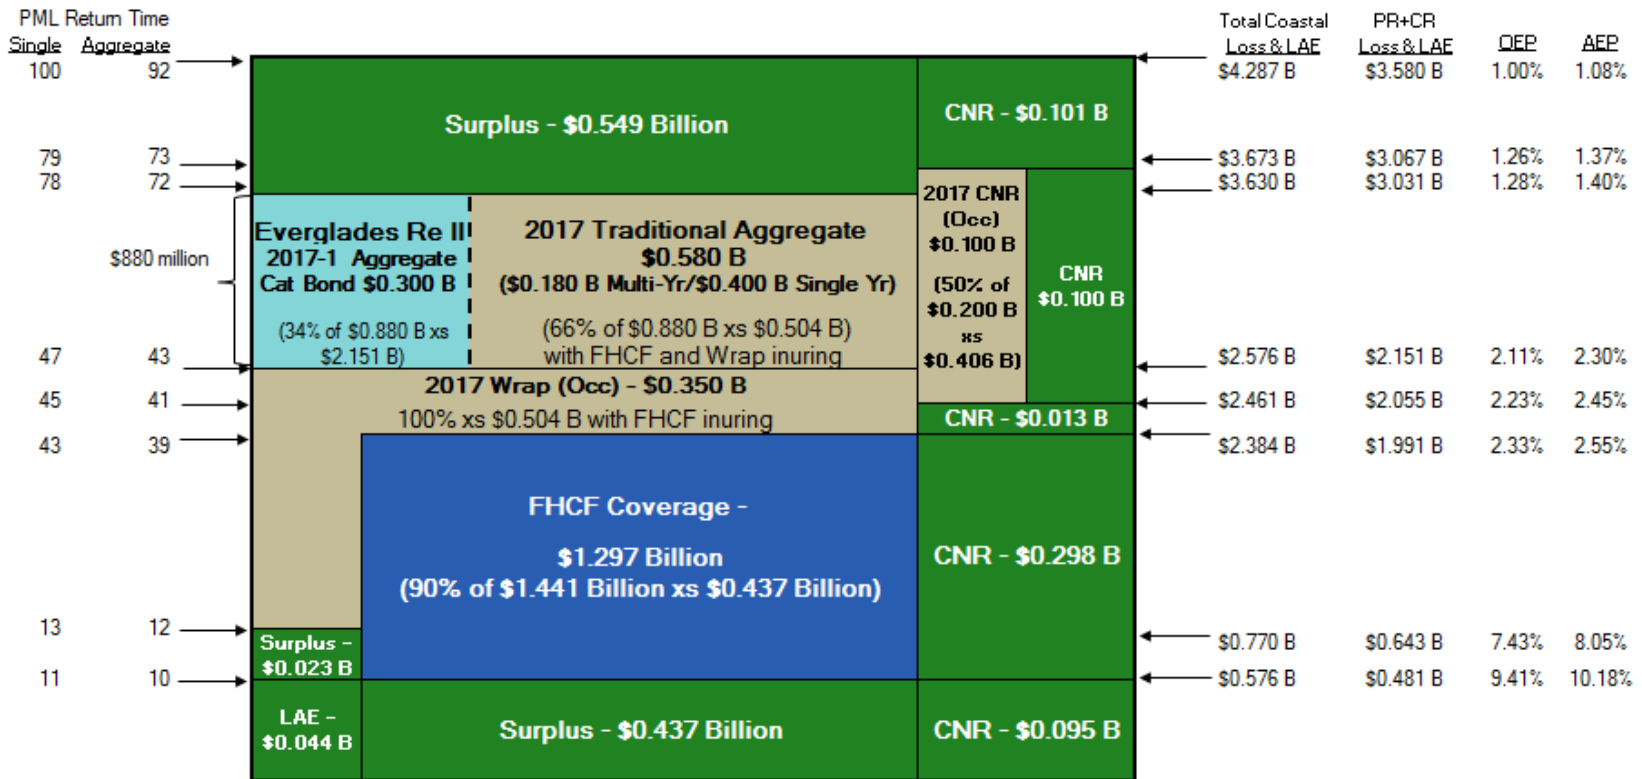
PML Return Time
Single Aggregate

| Single | Aggregate |
|---|---|
| 100 | 92 |
| 79 | 73 |
| 78 | 72 |
| 47 | 43 |
| 45 | 41 |
| 43 | 39 |
| 13 | 12 |
| 11 | 10 |

$880 million

Surplus - $0.549 Billion

CNR - $0.101 B

Everglades Re II 2017-1 Aggregate Cat Bond $0.300 B

(34% of $0.880 B xs $2.151 B)

2017 Traditional Aggregate $0.580 B ($0.180 B Multi-Yr/$0.400 B Single Yr)

(66% of $0.880 B xs $0.504 B) with FHCF and Wrap inuring

2017 CNR (Occ) $0.100 B

(50% of $0.200 B xs $0.406 B)

CNR $0.100 B

2017 Wrap (Occ) - $0.350 B

100% xs $0.504 B with FHCF inuring

CNR - $0.013 B

FHCF Coverage -

$1.297 Billion (90% of $1.441 Billion xs $0.437 Billion)

CNR - $0.298 B

Surplus - $0.023 B

LAE - $0.044 B

Surplus - $0.437 Billion

CNR - $0.095 B

| Total Coastal Loss & LAE | PR+CR Loss & LAE | OEP | AEP |
|---|---|---|---|
| $4.287 B | $3.580 B | 1.00% | 1.08% |
| $3.673 B | $3.067 B | 1.26% | 1.37% |
| $3.630 B | $3.031 B | 1.28% | 1.40% |
| $2.576 B | $2.151 B | 2.11% | 2.30% |
| $2.461 B | $2.055 B | 2.23% | 2.45% |
| $2.384 B | $1.991 B | 2.33% | 2.55% |
| $0.770 B | $0.643 B | 7.43% | 8.05% |
| $0.576 B | $0.481 B | 9.41% | 10.18% |